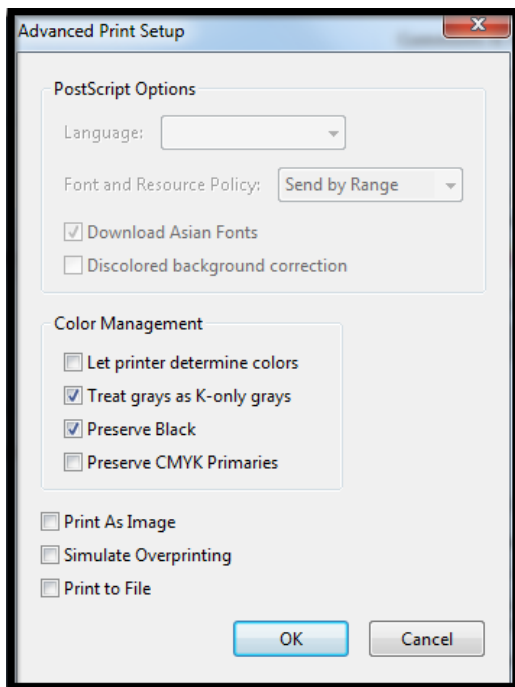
Advanced Print Setup

PostScript Options

Language:

Font and Resource Policy: Send by Range

Download Asian Fonts

Discolored background correction

Color Management

Let printer determine colors

Treat grays as K-only grays

Preserve Black

Preserve CMYK Primaries

Print As Image

Simulate Overprinting

Print to File

OK

Cancel